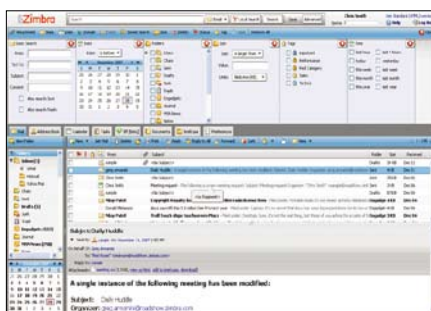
Zimbra

Search

Subject

Content

Basic

Folders

Tags

Date

Mail

Address Book

Calendar

Tasks

Preferences

New

Delete

Reply

Reply to All

Forward

Inbox

Sent

Drafts

Junk

Trash

Tags

From

Subject

Folder

Size

Received

Subject: Daily Huddle

A single instance of the following meeting has been modified:

Subject: Daily Huddle

Organizer:

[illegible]